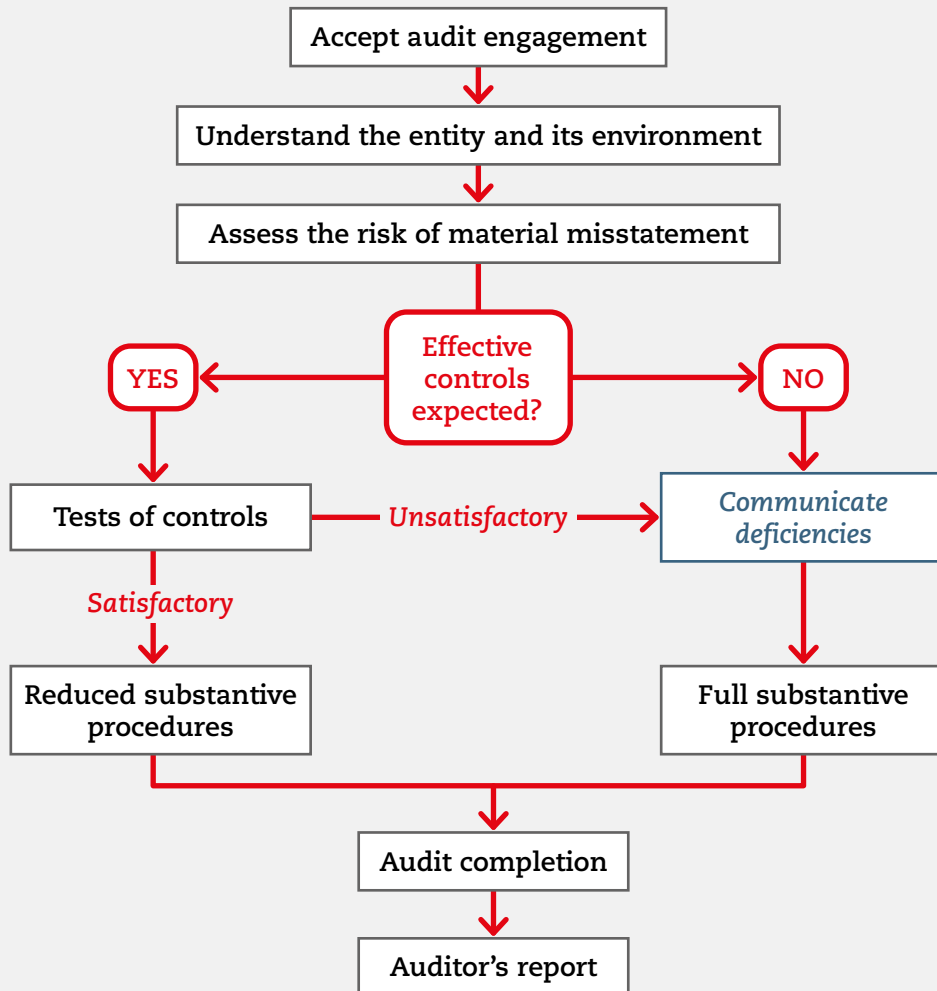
Accept audit engagement

Understand the entity and its environment

Assess the risk of material misstatement

Effective controls expected?

YES

NO

Tests of controls

Unsatisfactory

Communicate deficiencies

Satisfactory

Reduced substantive procedures

Full substantive procedures

Audit completion

Auditor’s report